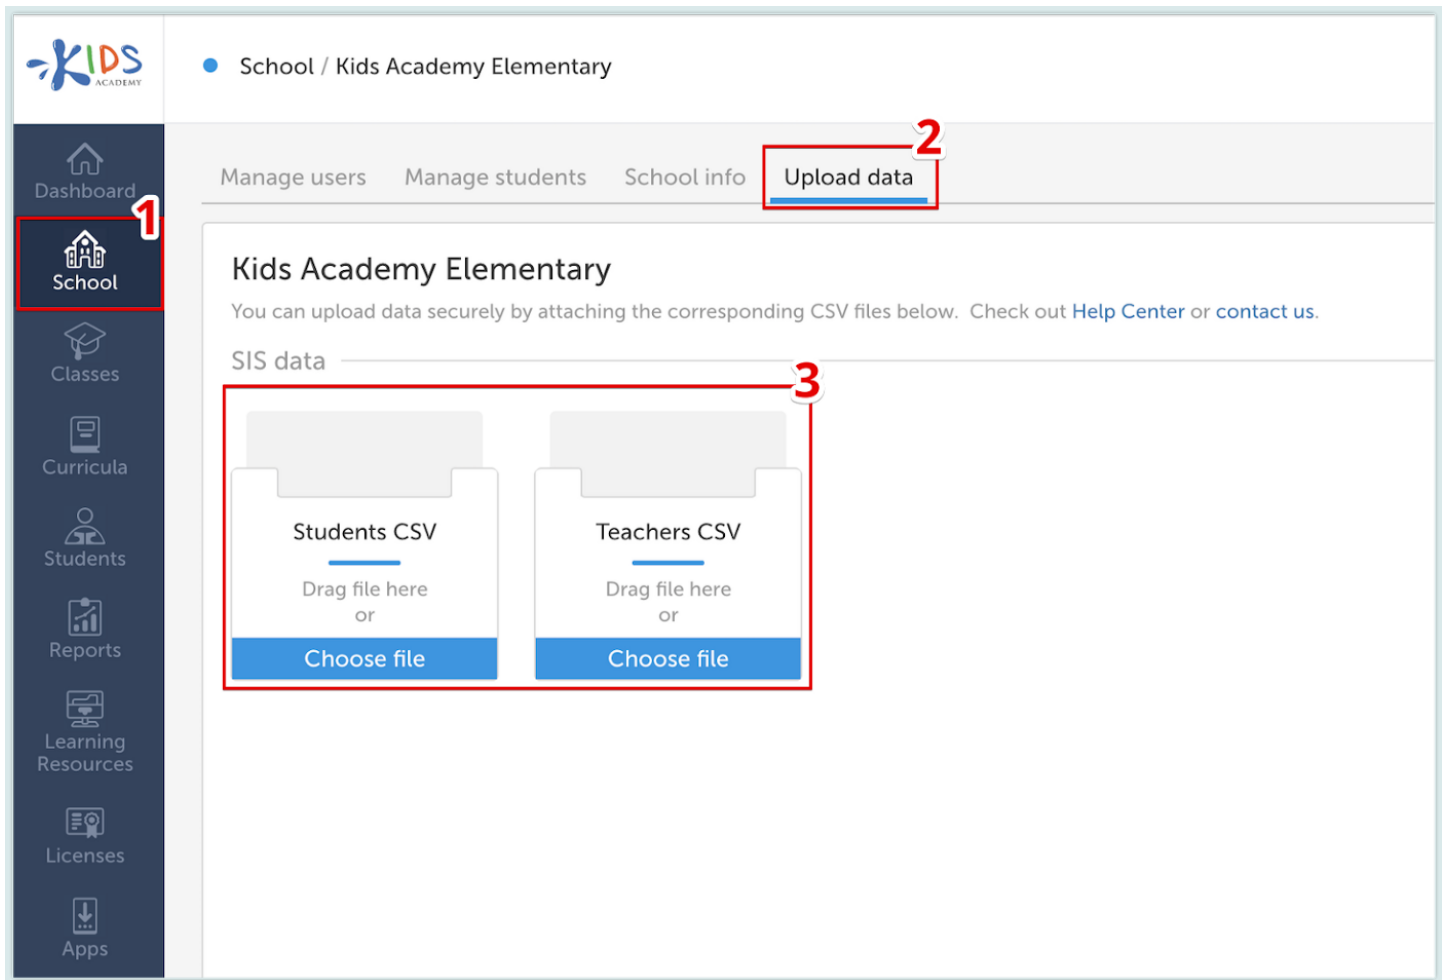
KIDS ACADEMY

School / Kids Academy Elementary

Dashboard

1

School

Classes

Curricula

Students

Reports

Learning Resources

Licenses

Apps

Manage users Manage students School info Upload data

2

Kids Academy Elementary

You can upload data securely by attaching the corresponding CSV files below. Check out Help Center or contact us.

SIS data

3

Students CSV

Drag file here
or

Choose file

Teachers CSV

Drag file here
or

Choose file